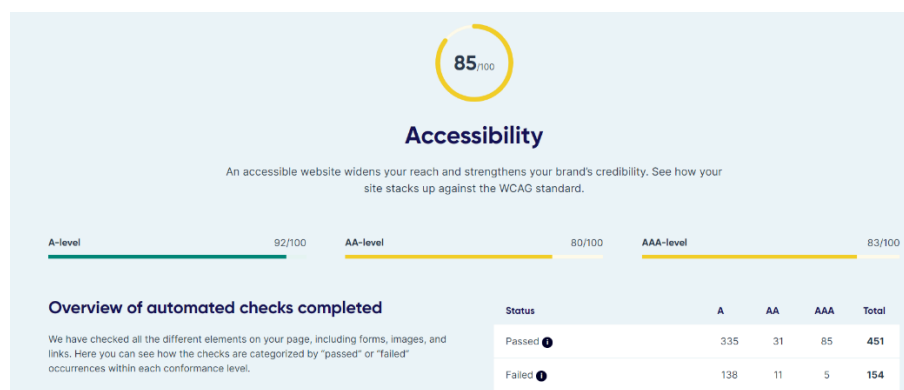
85/100

Accessibility

An accessible website widens your reach and strengthens your brand's credibility. See how your site stacks up against the WCAG standard.

A-level 92/100

AA-level 80/100

AAA-level 83/100

Overview of automated checks completed

We have checked all the different elements on your page, including forms, images, and links. Here you can see how the checks are categorized by "passed" or "failed" occurrences within each conformance level.

| Status | A | AA | AAA | Total |
|---|---|---|---|---|
| Passed | 335 | 31 | 85 | 451 |
| Failed | 138 | 11 | 5 | 154 |